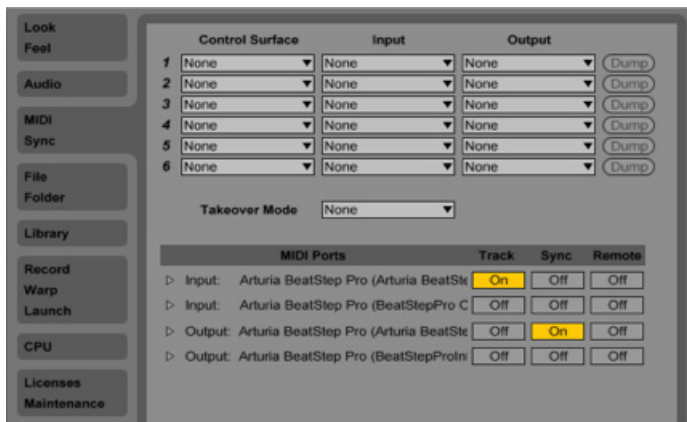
Look
Feel

Audio

MIDI
Sync

File
Folder

Library

Record
Warp
Launch

CPU

Licenses
Maintenance

| | Control Surface | Input | Output | |
|---|---|---|---|---|
| 1 | None | None | None | Dump |
| 2 | None | None | None | Dump |
| 3 | None | None | None | Dump |
| 4 | None | None | None | Dump |
| 5 | None | None | None | Dump |
| 6 | None | None | None | Dump |

Takeover Mode None

| MIDI Ports | | Track | Sync | Remote |
|---|---|---|---|---|
| ▷ Input: | Arturia BeatStep Pro (Arturia BeatSte | On | Off | Off |
| ▷ Input: | Arturia BeatStep Pro (BeatStepPro C | Off | Off | Off |
| ▷ Output: | Arturia BeatStep Pro (Arturia BeatSte | Off | On | Off |
| ▷ Output: | Arturia BeatStep Pro (BeatStepProIn | Off | Off | Off |